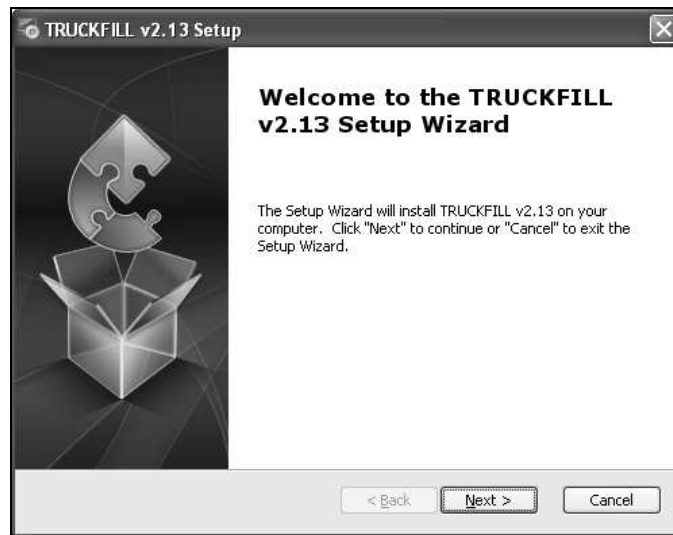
TRUCKFILL v2.13 Setup

Welcome to the TRUCKFILL v2.13 Setup Wizard

The Setup Wizard will install TRUCKFILL v2.13 on your computer. Click "Next" to continue or "Cancel" to exit the Setup Wizard.

< Back

Next >

Cancel